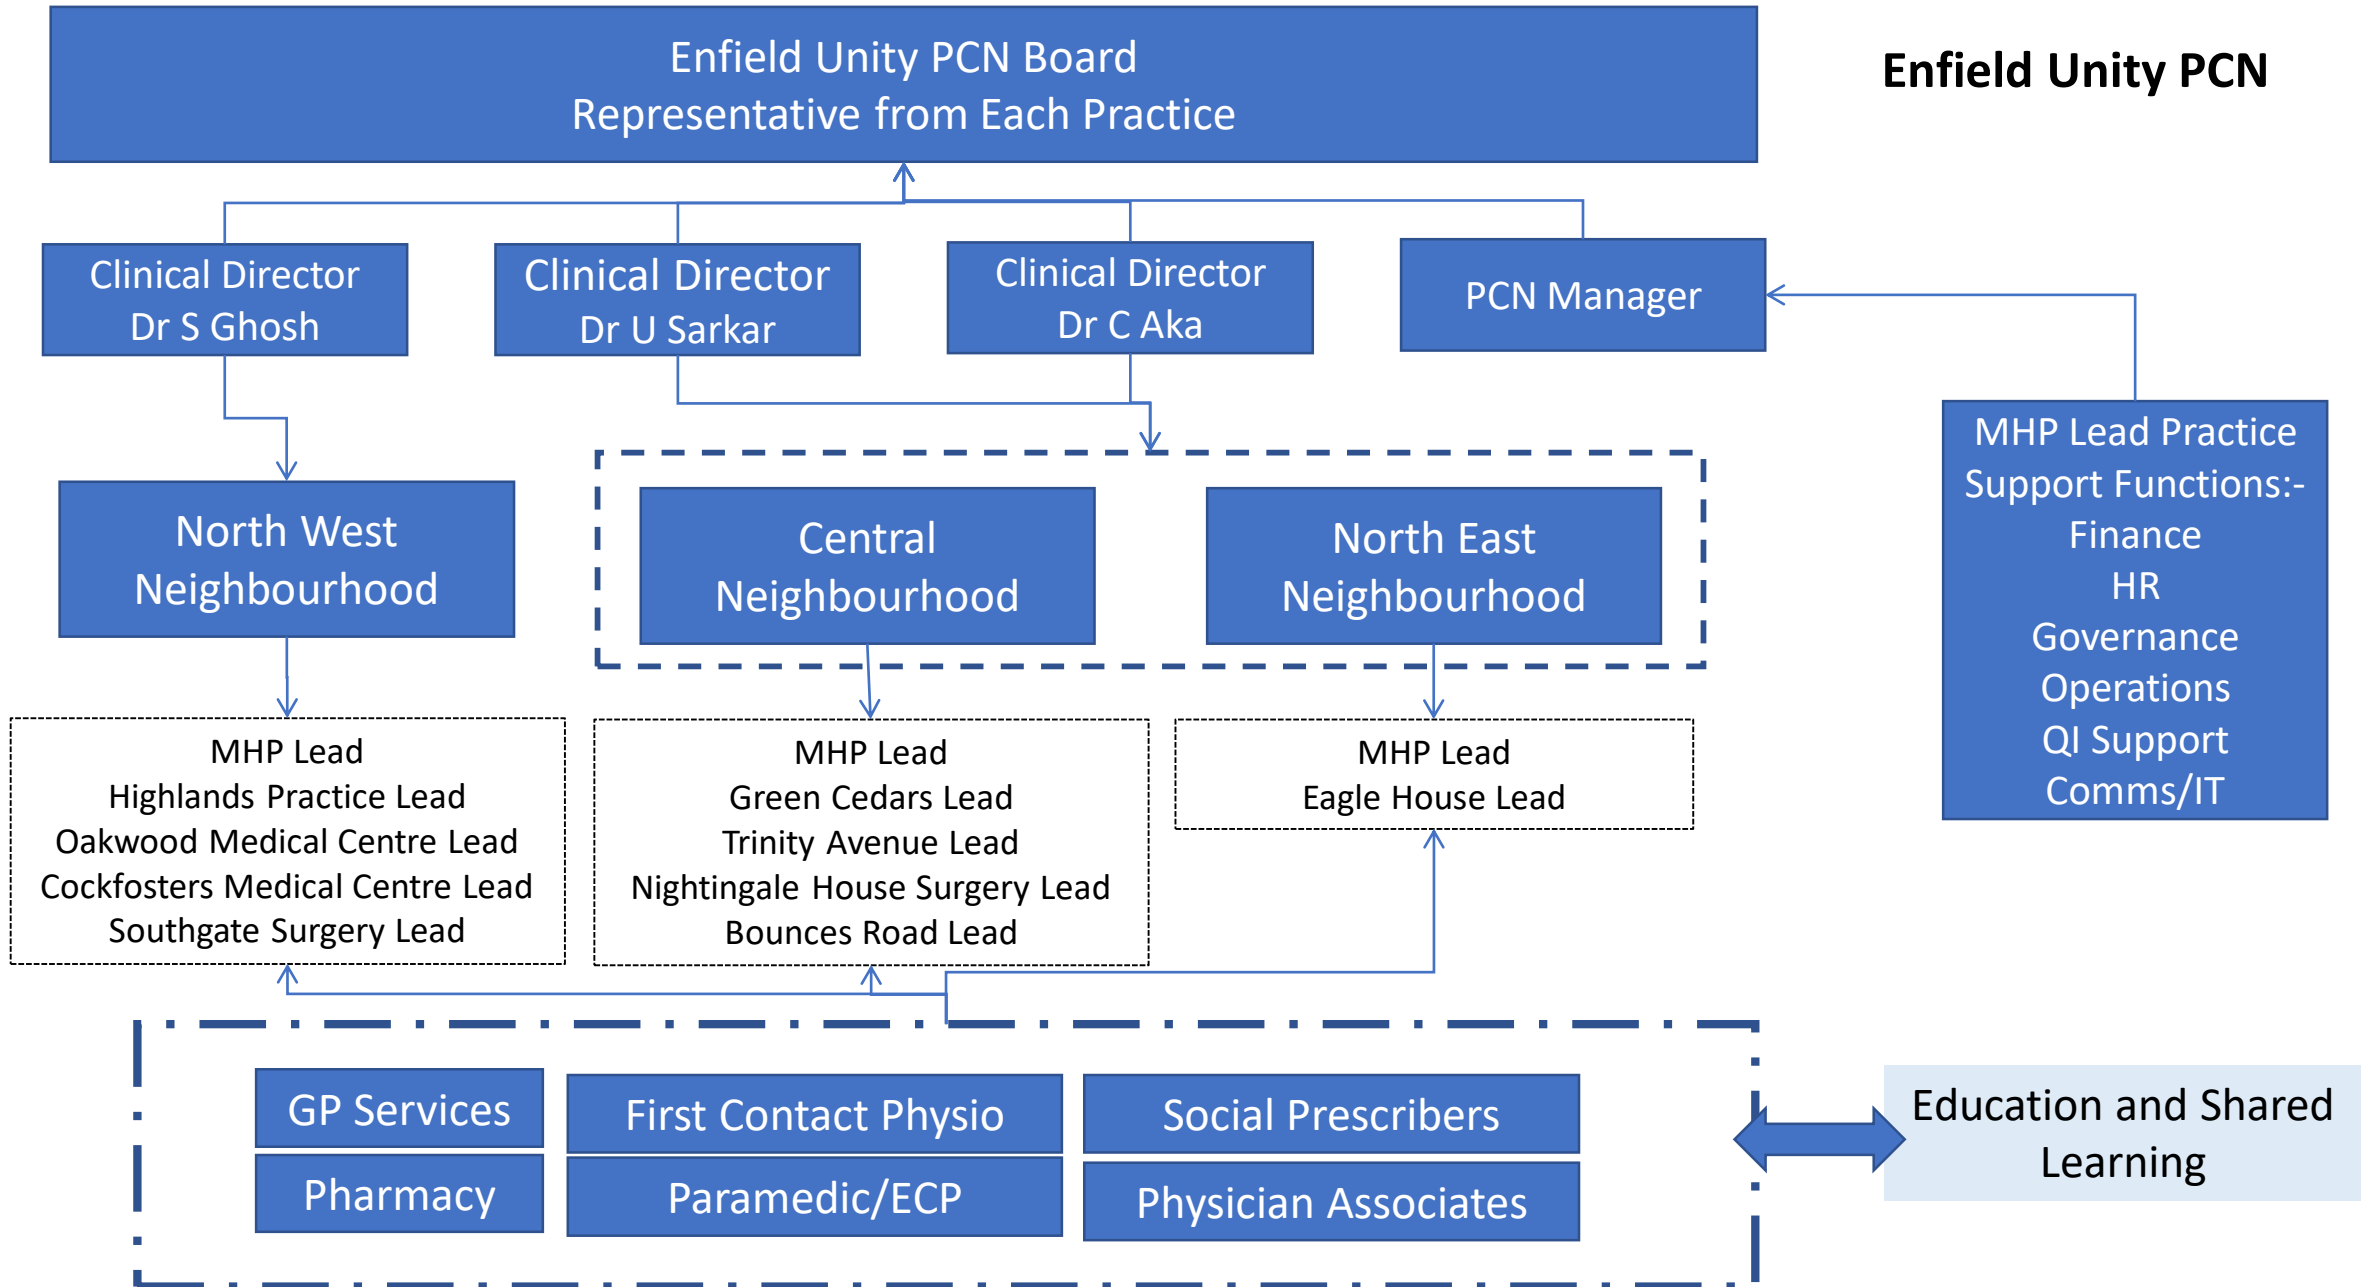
Enfield Unity PCN Board
Representative from Each Practice

Enfield Unity PCN

Clinical Director
Dr S Ghosh

Clinical Director
Dr U Sarkar

Clinical Director
Dr C Aka

PCN Manager

MHP Lead Practice Support Functions:-
Finance
HR
Governance
Operations
QI Support
Comms/IT

North West Neighbourhood

Central Neighbourhood

North East Neighbourhood

MHP Lead
Highlands Practice Lead
Oakwood Medical Centre Lead
Cockfosters Medical Centre Lead
Southgate Surgery Lead

MHP Lead
Green Cedars Lead
Trinity Avenue Lead
Nightingale House Surgery Lead
Bounces Road Lead

MHP Lead
Eagle House Lead

GP Services

First Contact Physio

Social Prescribers

Pharmacy

Paramedic/ECP

Physician Associates

Education and Shared Learning